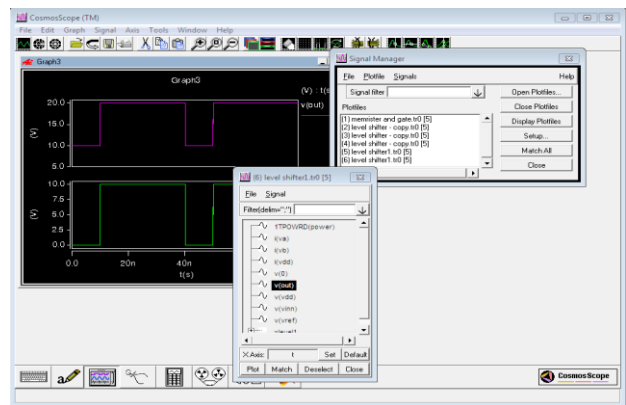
CosmosScope (TM)
File Edit Graph Signal Axis Tools Window Help

Graph3
Graph3
(V) : t(s)
v(out)
20.0
15.0
10.0
5.0
(V)
0.0
15.0
10.0
(V)
5.0
2.5
0.0
0.0
20n
40n
t(s)

Signal Manager
File Plotfile Signals Help
Signal filter
Plotfiles
[1] memister and gate.tr0 [5]
[2] level shifter - copy.tr0 [5]
[3] level shifter - copy.tr0 [5]
[4] level shifter - copy.tr0 [5]
[5] level shifter1.tr0 [5]
[6] level shifter1.tr0 [5]
Open Plotfiles...
Close Plotfiles
Display Plotfiles
Setup...
Match All
Close

(6) level shifter1.tr0 [5]
File Signal
Filter(delim=",")
TPOWRD(power)
i(va)
i(vb)
i(vdd)
v(0)
v(out)
v(vdd)
v(vinn)
v(vref)
X Axis: 1 Set Default
Plot Match Deselect Close

CosmosScope